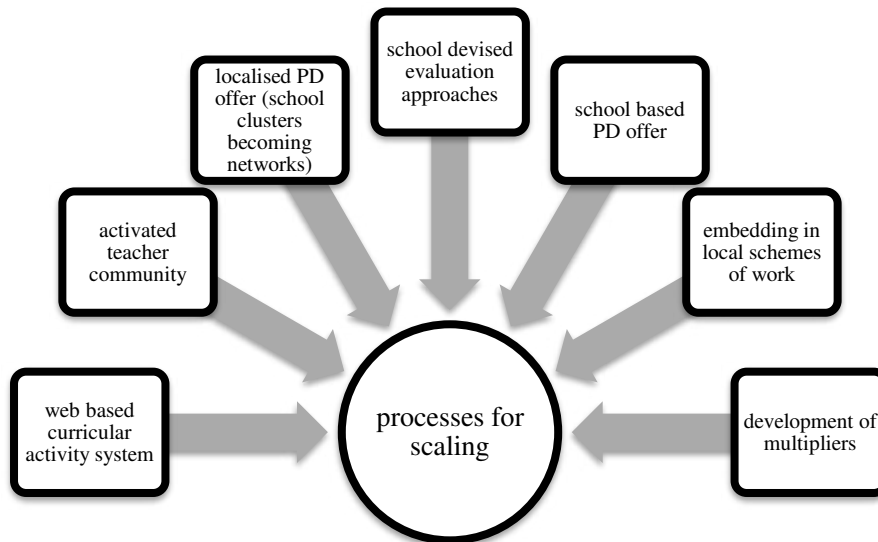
web based curricular activity system

activated teacher community

localised PD offer (school clusters becoming networks)

school devised evaluation approaches

school based PD offer

embedding in local schemes of work

development of multipliers

processes for scaling